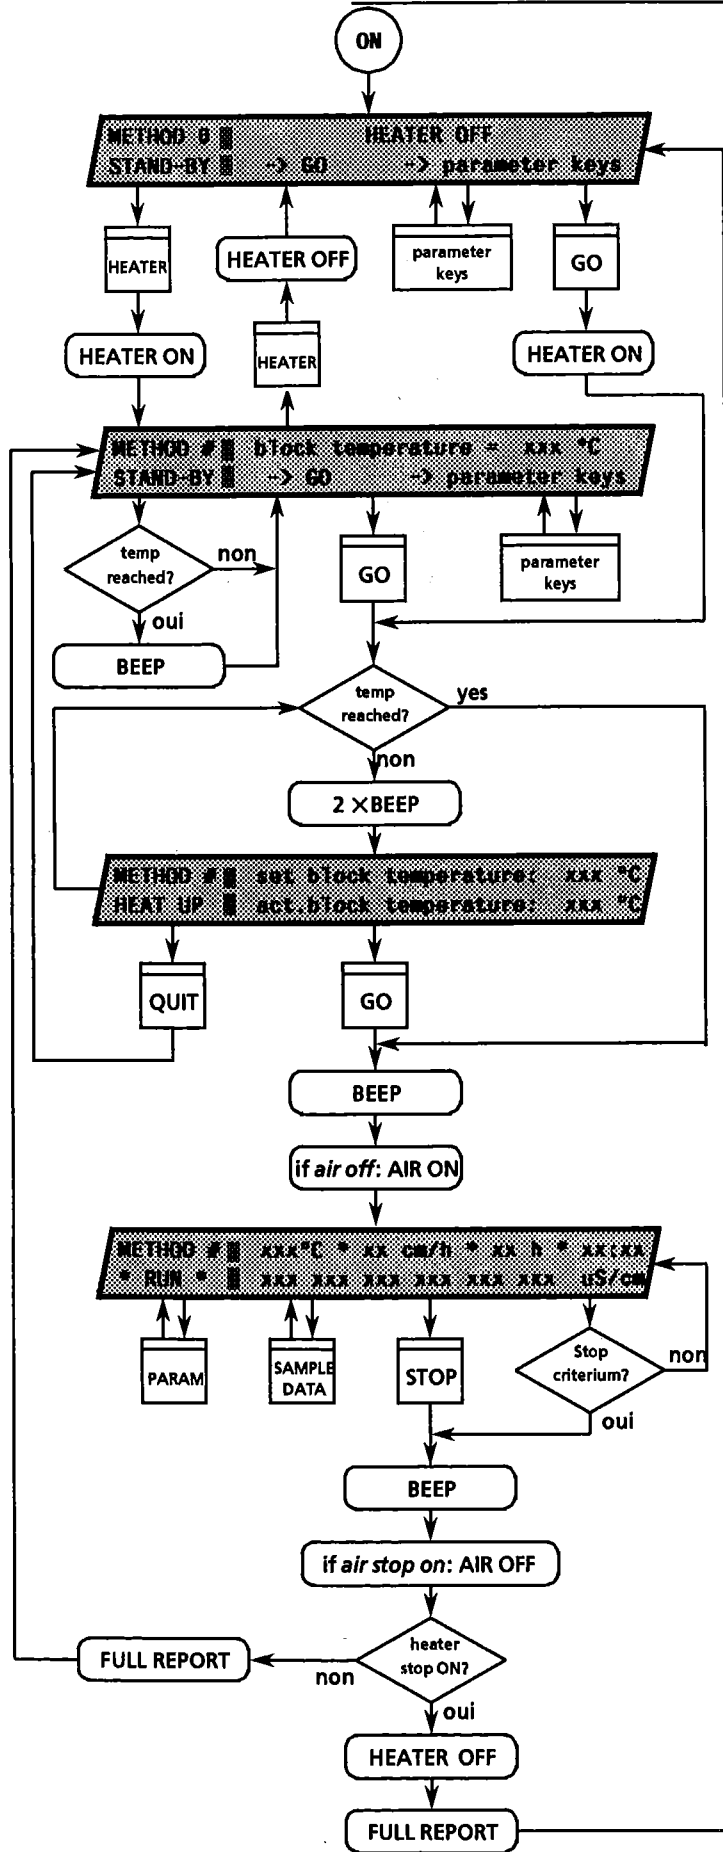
ON

METHOD 0 HEATER OFF
STAND-BY -> GO -> parameter keys

HEATER

HEATER OFF

parameter keys

GO

HEATER ON

HEATER

HEATER ON

METHOD # block temperature = xxx °C
STAND-BY -> GO -> parameter keys

temp reached?

non

oui

GO

parameter keys

BEEP

temp reached?

yes

non

2 ×BEEP

METHOD # set block temperature: xxx °C
HEAT UP act.block temperature: xxx °C

QUIT

GO

BEEP

if *air off*: AIR ON

METHOD # xxx°C * xx cm/h * xx h * xx:xx
* RUN * xxx xxx xxx xxx xxx xxx uS/cm

PARAM

SAMPLE DATA

STOP

Stop criterium?

non

oui

BEEP

if *air stop on*: AIR OFF

FULL REPORT

non

heater stop ON?

oui

HEATER OFF

FULL REPORT